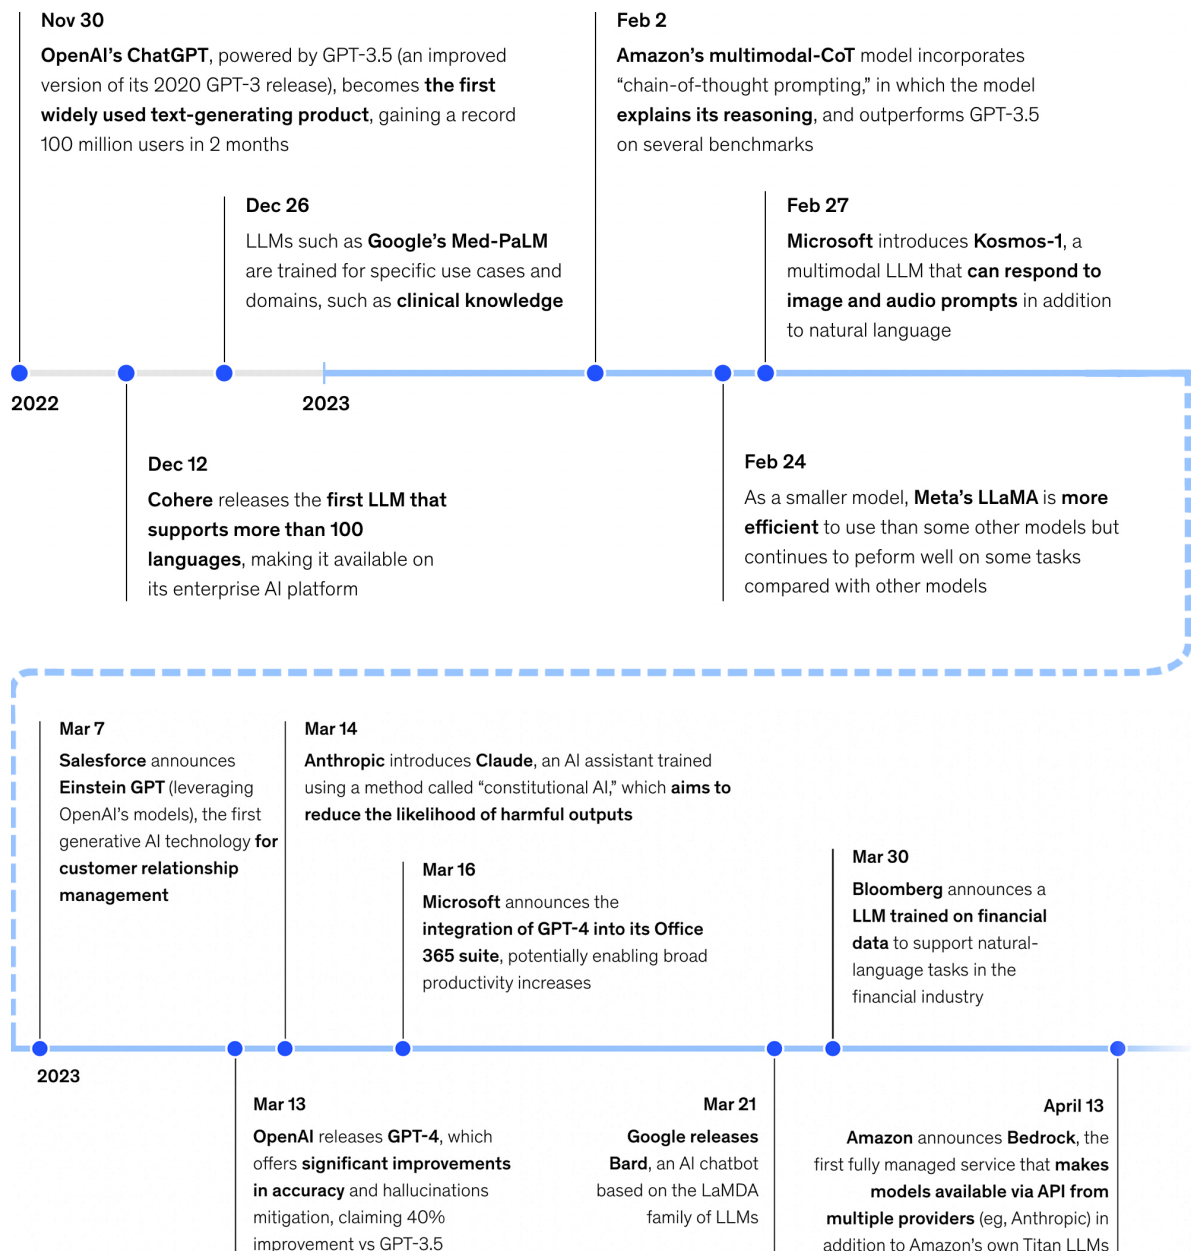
Nov 30

OpenAI's ChatGPT, powered by GPT-3.5 (an improved version of its 2020 GPT-3 release), becomes the first widely used text-generating product, gaining a record 100 million users in 2 months

Dec 26

LLMs such as Google's Med-PaLM are trained for specific use cases and domains, such as clinical knowledge

Feb 2

Amazon's multimodal-CoT model incorporates "chain-of-thought prompting," in which the model explains its reasoning, and outperforms GPT-3.5 on several benchmarks

Feb 27

Microsoft introduces Kosmos-1, a multimodal LLM that can respond to image and audio prompts in addition to natural language

2022

2023

Dec 12

Cohere releases the first LLM that supports more than 100 languages, making it available on its enterprise AI platform

Feb 24

As a smaller model, Meta's LLaMA is more efficient to use than some other models but continues to peform well on some tasks compared with other models

Mar 7

Salesforce announces Einstein GPT (leveraging OpenAI's models), the first generative AI technology for customer relationship management

Mar 14

Anthropic introduces Claude, an AI assistant trained using a method called "constitutional AI," which aims to reduce the likelihood of harmful outputs

Mar 16

Microsoft announces the integration of GPT-4 into its Office 365 suite, potentially enabling broad productivity increases

Mar 30

Bloomberg announces a LLM trained on financial data to support natural-language tasks in the financial industry

2023

Mar 13

OpenAI releases GPT-4, which offers significant improvements in accuracy and hallucinations mitigation, claiming 40% improvement vs GPT-3.5

Mar 21

Google releases Bard, an AI chatbot based on the LaMDA family of LLMs

April 13

Amazon announces Bedrock, the first fully managed service that makes models available via API from multiple providers (eg, Anthropic) in addition to Amazon's own Titan LLMs